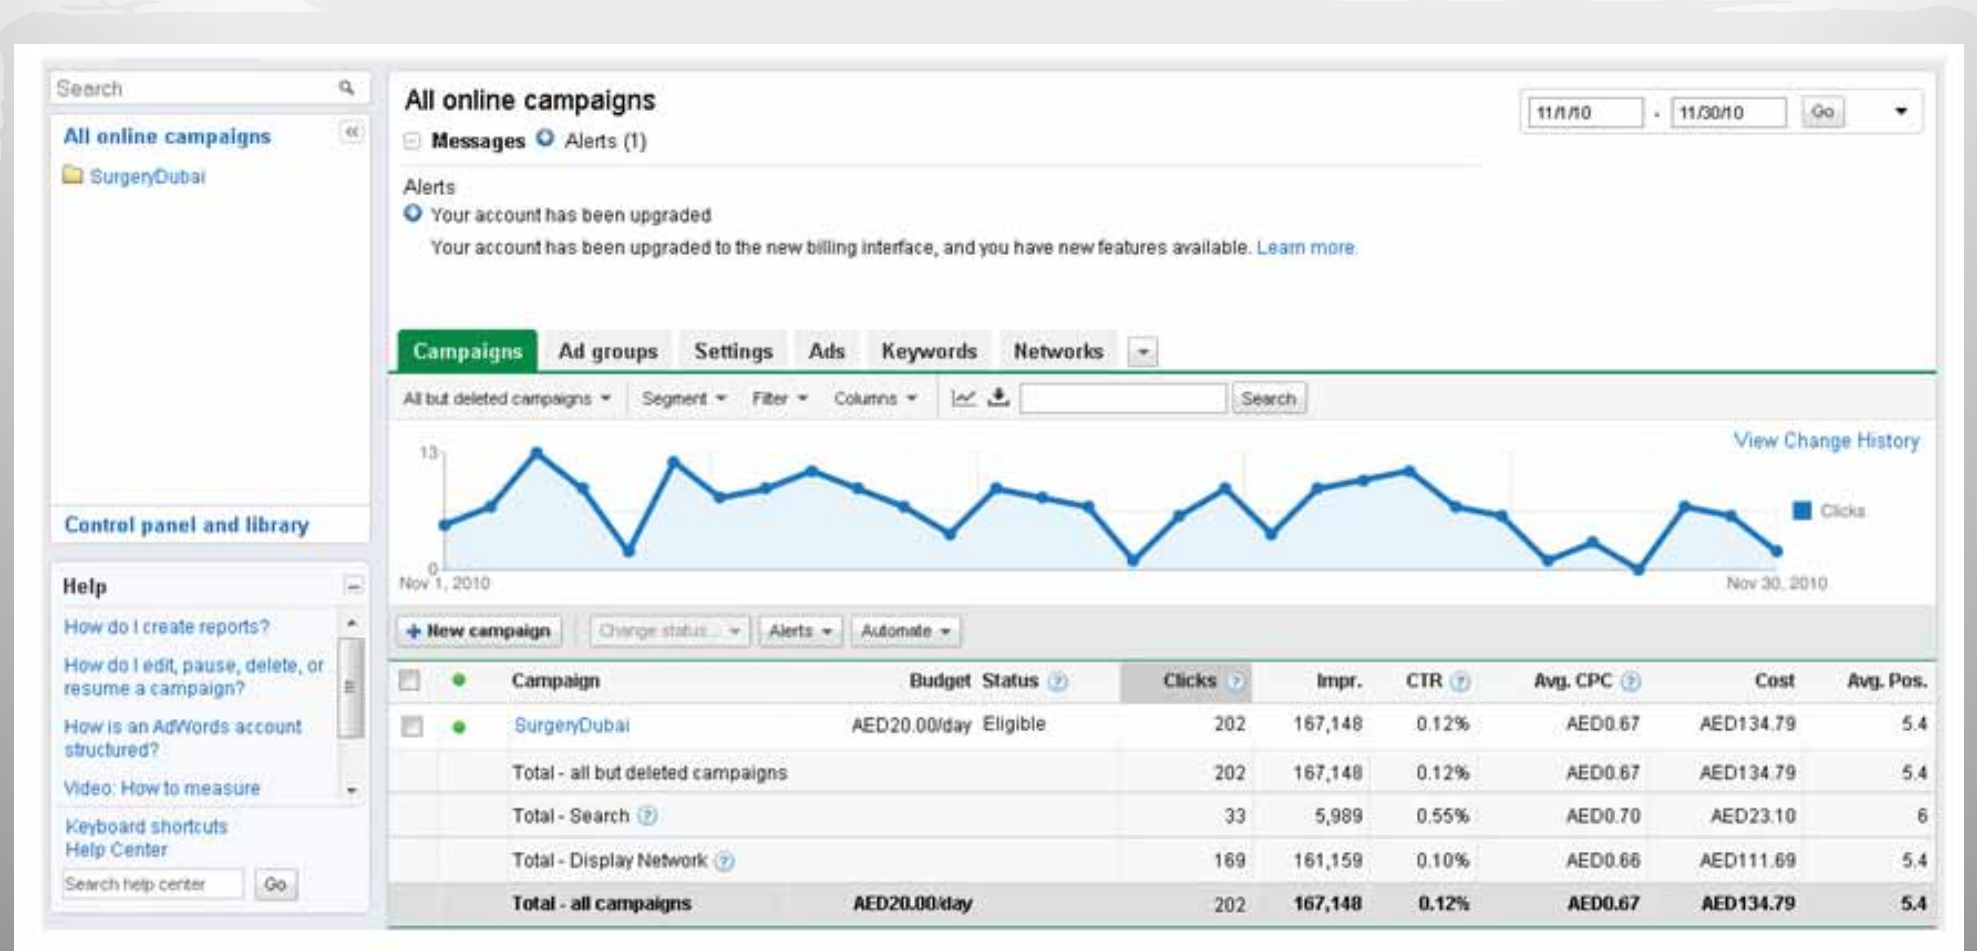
Search

All online campaigns

SurgeryDubai

Control panel and library

Help

How do I create reports?

How do I edit, pause, delete, or resume a campaign?

How is an AdWords account structured?

Video: How to measure

Keyboard shortcuts
Help Center

Search help center Go

All online campaigns

Messages Alerts (1)

11/1/10 - 11/30/10 Go

Alerts

Your account has been upgraded

Your account has been upgraded to the new billing interface, and you have new features available. Learn more.

Campaigns Ad groups Settings Ads Keywords Networks

All but deleted campaigns Segment Filter Columns Search

View Change History

13

0

Clicks

Nov 1, 2010 Nov 30, 2010

+ New campaign Change status... Alerts Automate

| | | Campaign | Budget | Status | Clicks | Impr. | CTR | Avg. CPC | Cost | Avg. Pos. |
|---|---|---|---|---|---|---|---|---|---|---|
| | | SurgeryDubai | AED20.00/day | Eligible | 202 | 167,148 | 0.12% | AED0.67 | AED134.79 | 5.4 |
| | | Total - all but deleted campaigns | | | 202 | 167,148 | 0.12% | AED0.67 | AED134.79 | 5.4 |
| | | Total - Search | | | 33 | 5,989 | 0.55% | AED0.70 | AED23.10 | 6 |
| | | Total - Display Network | | | 169 | 161,159 | 0.10% | AED0.66 | AED111.69 | 5.4 |
| | | Total - all campaigns | AED20.00/day | | 202 | 167,148 | 0.12% | AED0.67 | AED134.79 | 5.4 |